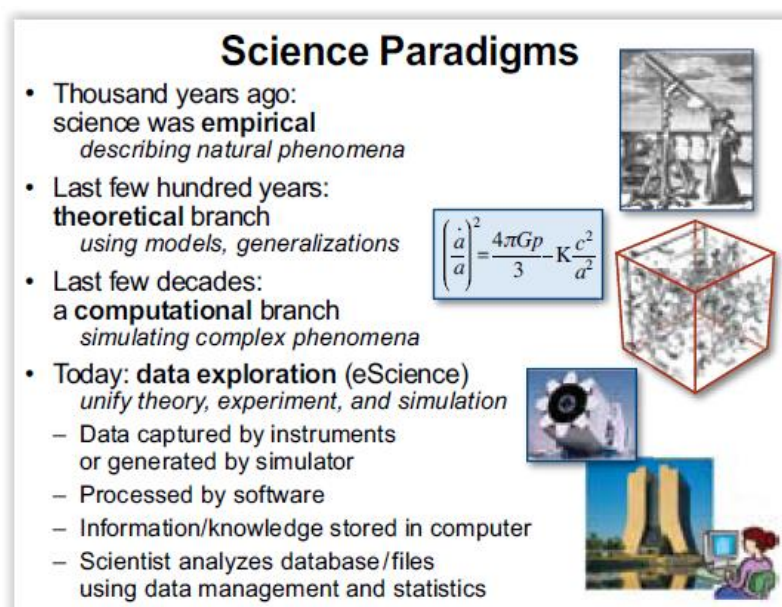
Science Paradigms

- Thousand years ago: science was **empirical** *describing natural phenomena*
- Last few hundred years: **theoretical** branch *using models, generalizations*
- Last few decades: a **computational** branch *simulating complex phenomena*
- Today: **data exploration** (eScience) *unify theory, experiment, and simulation*
  - Data captured by instruments or generated by simulator
  - Processed by software
  - Information/knowledge stored in computer
  - Scientist analyzes database/files using data management and statistics

$\left(\frac{\dot{a}}{a}\right)^2 = \frac{4\pi G\rho}{3} - K\frac{c^2}{a^2}$